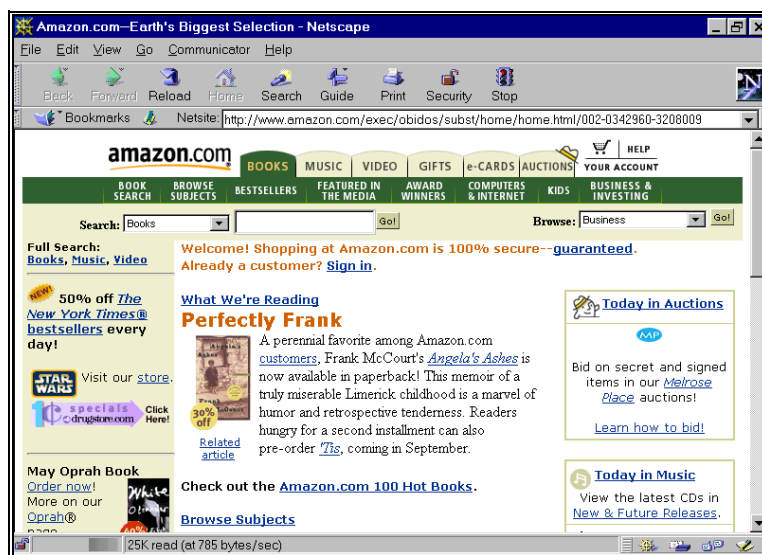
Amazon.com—Earth's Biggest Selection - Netscape

File Edit View Go Communicator Help

Back Forward Reload Home Search Guide Print Security Stop

Bookmarks Netsite: http://www.amazon.com/exec/obidos/subst/home/home.html/002-0342960-3208009

amazon.com BOOKS MUSIC VIDEO GIFTS e-CARDS AUCTIONS YOUR ACCOUNT HELP

BOOK SEARCH BROWSE SUBJECTS BESTSELLERS FEATURED IN THE MEDIA AWARD WINNERS COMPUTERS & INTERNET KIDS BUSINESS & INVESTING

Search: Books Go! Browse: Business Go!

Full Search: Books, Music, Video

Welcome! Shopping at Amazon.com is 100% secure--guaranteed. Already a customer? Sign in.

NEW! 50% off The New York Times® bestsellers every day!

STAR WARS Visit our store.

10 specials drugstore.com Click Here!

May Oprah Book Order now! More on our Oprah® page

What We're Reading

Perfectly Frank

A perennial favorite among Amazon.com customers, Frank McCourt's Angela's Ashes is now available in paperback! This memoir of a truly miserable Limerick childhood is a marvel of humor and retrospective tenderness. Readers hungry for a second installment can also pre-order 'Tis, coming in September.

30% off

Related article

Check out the Amazon.com 100 Hot Books.

Browse Subjects

Today in Auctions

MP

Bid on secret and signed items in our Melrose Place auctions!

Learn how to bid!

Today in Music

View the latest CDs in New & Future Releases.

25K read (at 785 bytes/sec)